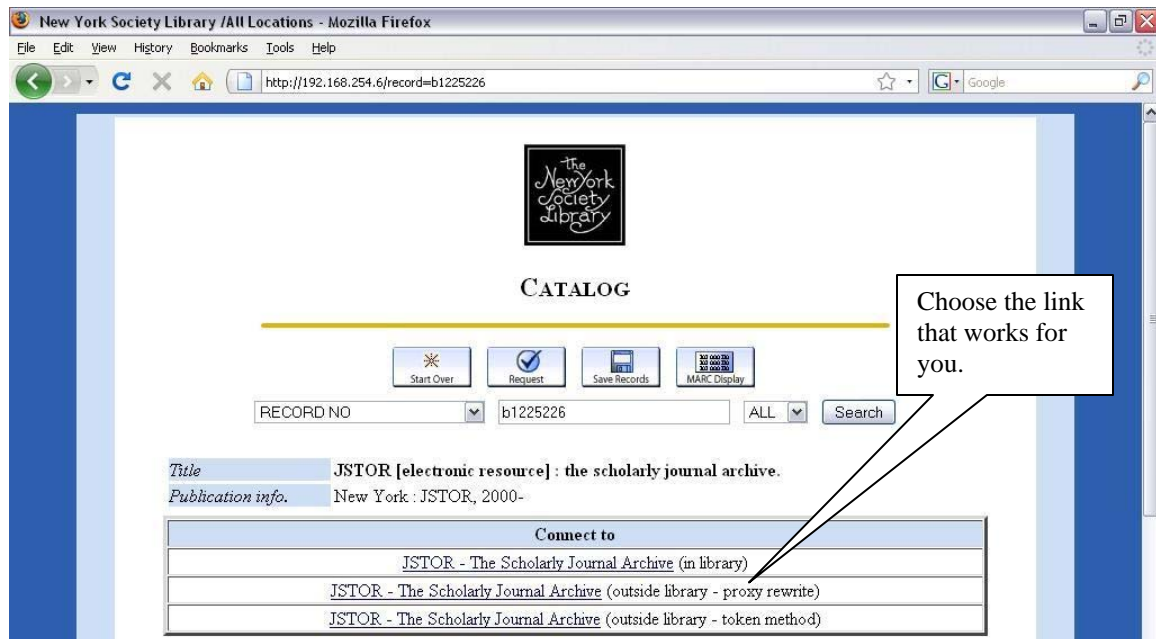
New York Society Library /All Locations - Mozilla Firefox

File Edit View History Bookmarks Tools Help

http://192.168.254.6/record=b1225226

Google

The New York Society Library

CATALOG

Choose the link that works for you.

Start Over Request Save Records MARC Display

RECORD NO b1225226 ALL Search

| Title | JSTOR [electronic resource] : the scholarly journal archive. |
|---|---|
| Publication info. | New York : JSTOR, 2000- |

| Connect to |
|---|
| JSTOR - The Scholarly Journal Archive (in library) |
| JSTOR - The Scholarly Journal Archive (outside library - proxy rewrite) |
| JSTOR - The Scholarly Journal Archive (outside library - token method) |